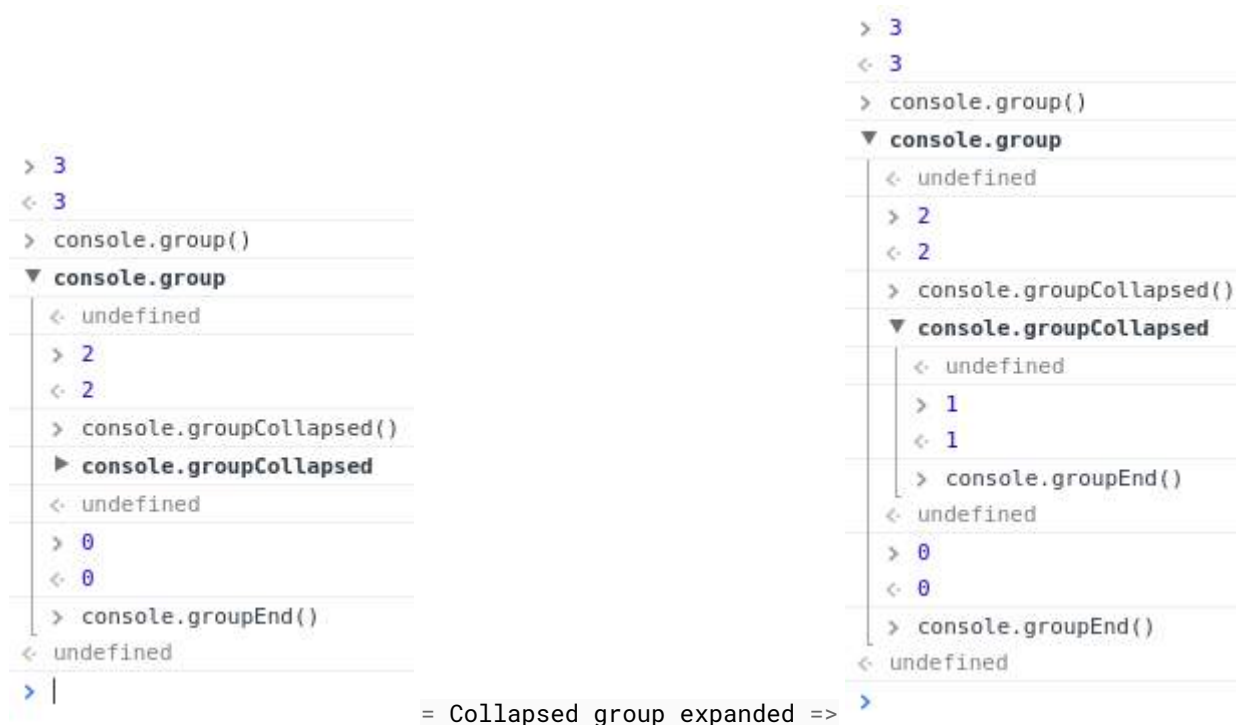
> 3
<· 3
> console.group()
▼ console.group
<· undefined
> 2
<· 2
> console.groupCollapsed()
▶ console.groupCollapsed
<· undefined
> 0
<· 0
> console.groupEnd()
<· undefined
>

= Collapsed group expanded =>

> 3
<· 3
> console.group()
▼ console.group
<· undefined
> 2
<· 2
> console.groupCollapsed()
▼ console.groupCollapsed
<· undefined
> 1
<· 1
> console.groupEnd()
<· undefined
> 0
<· 0
> console.groupEnd()
<· undefined
>